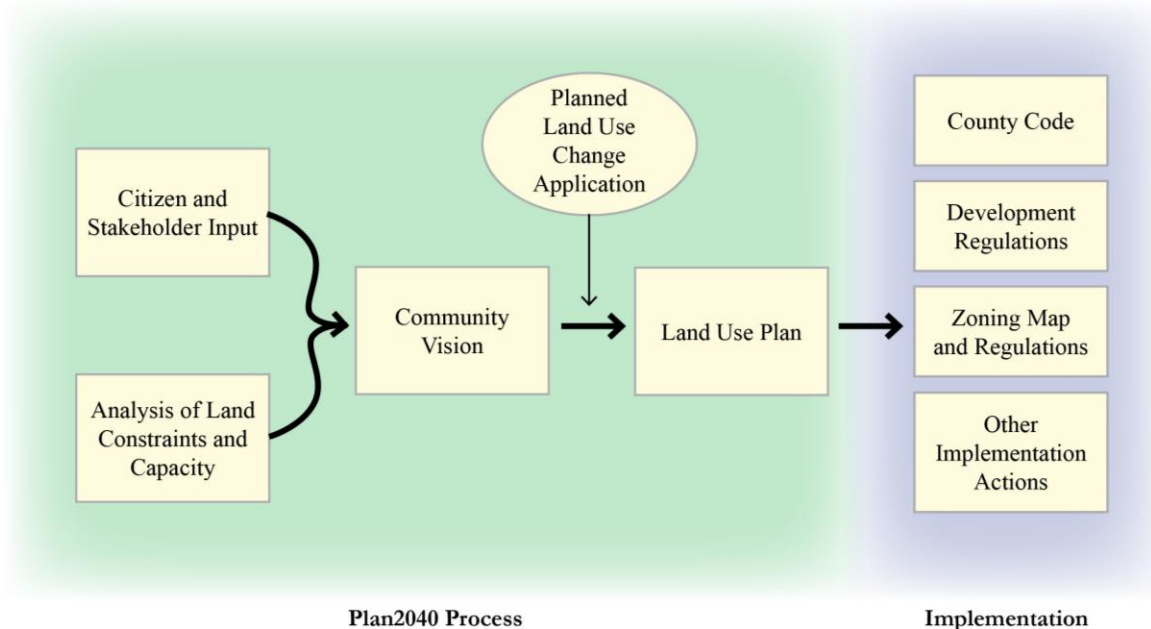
Planned Land Use Change Application

Citizen and Stakeholder Input

Analysis of Land Constraints and Capacity

Community Vision

Land Use Plan

County Code

Development Regulations

Zoning Map and Regulations

Other Implementation Actions

Plan2040 Process

Implementation